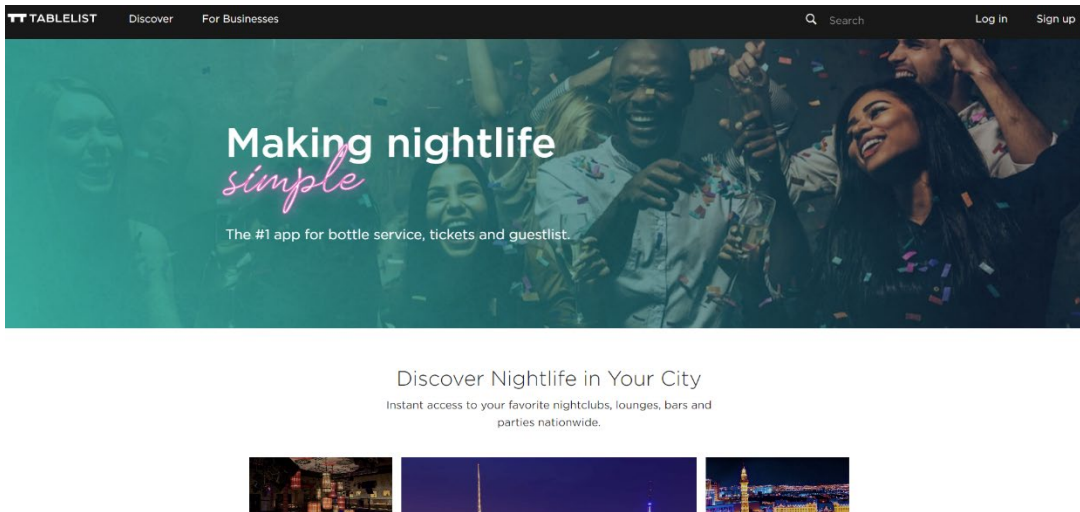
TT TABLELIST Discover For Businesses

Search

Log in Sign up

Making nightlife simple

The #1 app for bottle service, tickets and guestlist.

Discover Nightlife in Your City

Instant access to your favorite nightclubs, lounges, bars and parties nationwide.